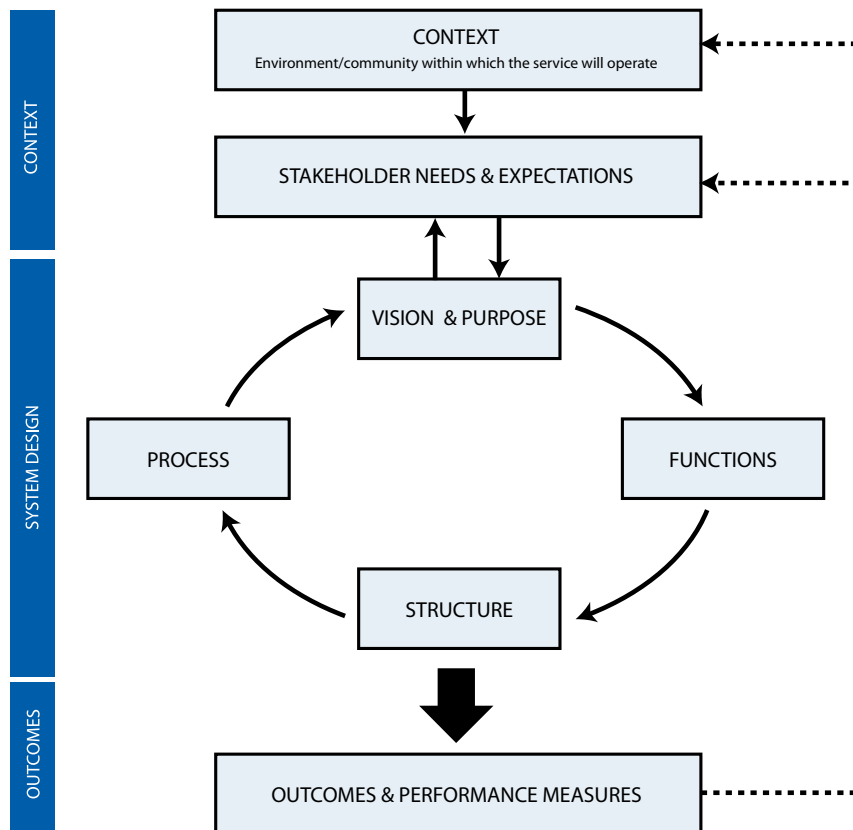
CONTEXT

CONTEXT
Environment/community within which the service will operate

STAKEHOLDER NEEDS & EXPECTATIONS

SYSTEM DESIGN

VISION & PURPOSE

PROCESS

FUNCTIONS

STRUCTURE

OUTCOMES

OUTCOMES & PERFORMANCE MEASURES